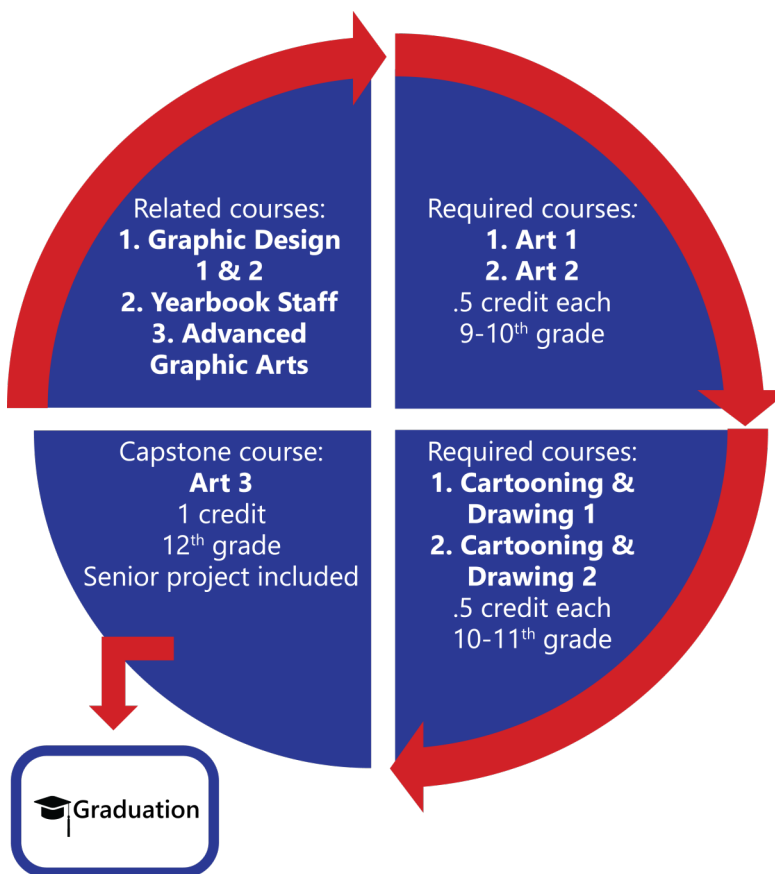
Related courses:
1. Graphic Design 1 & 2
2. Yearbook Staff
3. Advanced Graphic Arts

Required courses:
1. Art 1
2. Art 2
.5 credit each
9-10$^{th}$ grade

Capstone course:
Art 3
1 credit
12$^{th}$ grade
Senior project included

Required courses:
1. Cartooning & Drawing 1
2. Cartooning & Drawing 2
.5 credit each
10-11$^{th}$ grade

Graduation